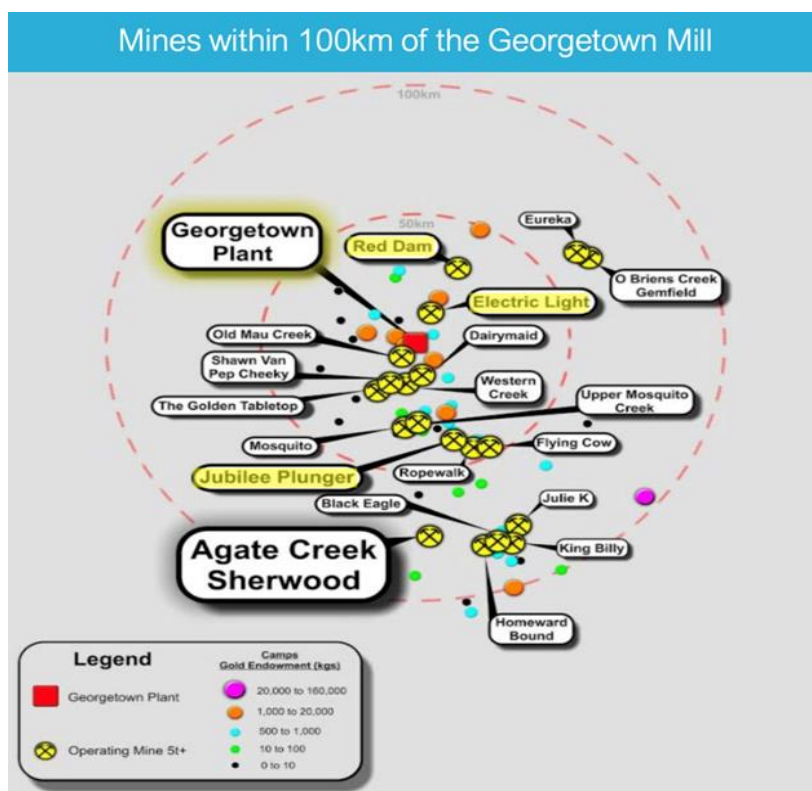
Mines within 100km of the Georgetown Mill

100km

50km

Georgetown Plant

Red Dam

Eureka

O Briens Creek Gemfield

Electric Light

Old Mau Creek

Dairymaid

Shawn Van Pep Cheeky

Western Creek

The Golden Tabletop

Upper Mosquito Creek

Mosquito

Flying Cow

Jubilee Plunger

Ropewalk

Black Eagle

Julie K

Agate Creek Sherwood

King Billy

Homeward Bound

Legend

Georgetown Plant

Operating Mine 5t+

Camps Gold Endowment (kgs)

20,000 to 160,000

1,000 to 20,000

500 to 1,000

10 to 100

0 to 10